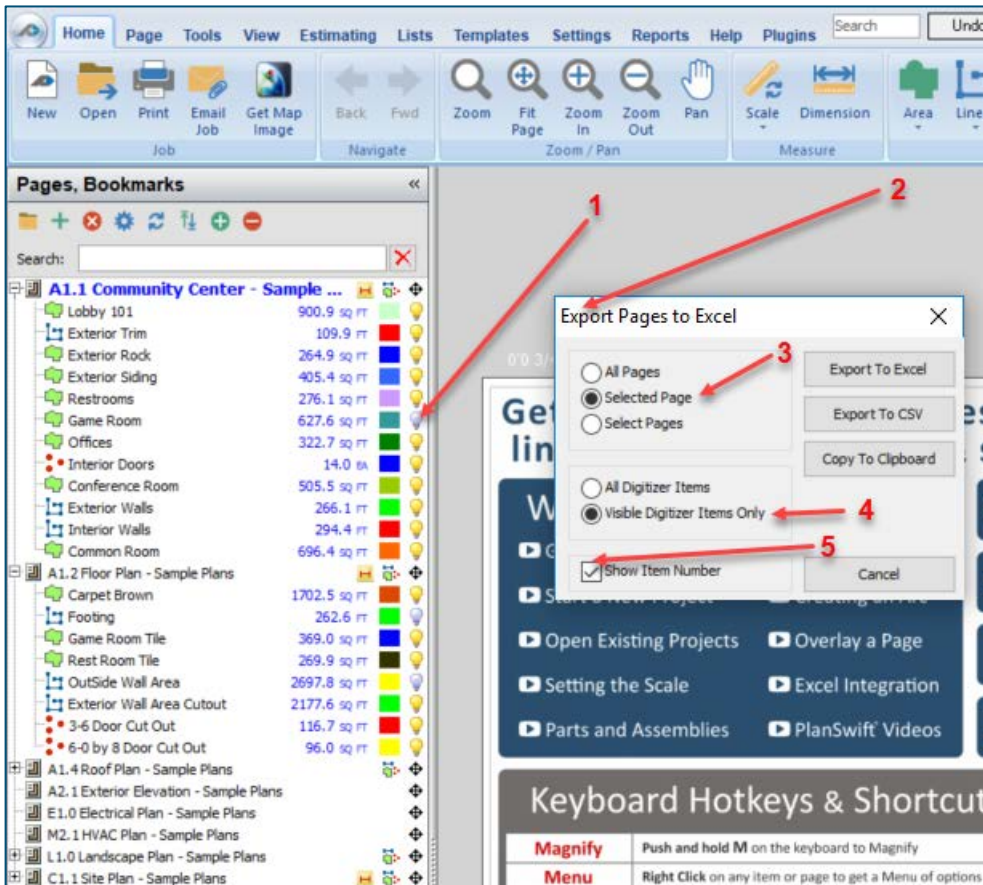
Home Page Tools View Estimating Lists Templates Settings Reports Help Plugins Search Undo

New Open Print Email Job Get Map Image
Job

Back Fwd
Navigate

Zoom Fit Page Zoom In Zoom Out Pan
Zoom / Pan

Scale Dimension
Measure

Area Line

Pages, Bookmarks «

Search:

A1.1 Community Center - Sample ...
Lobby 101 900.9 SQ FT
Exterior Trim 109.9 FT
Exterior Rock 264.9 SQ FT
Exterior Siding 405.4 SQ FT
Restrooms 276.1 SQ FT
Game Room 627.6 SQ FT
Offices 322.7 SQ FT
Interior Doors 14.0 EA
Conference Room 505.5 SQ FT
Exterior Walls 266.1 FT
Interior Walls 294.4 FT
Common Room 696.4 SQ FT
A1.2 Floor Plan - Sample Plans
Carpet Brown 1702.5 SQ FT
Footing 262.6 FT
Game Room Tile 369.0 SQ FT
Rest Room Tile 269.9 SQ FT
OutSide Wall Area 2697.8 SQ FT
Exterior Wall Area Cutout 2177.6 SQ FT
3-6 Door Cut Out 116.7 SQ FT
6-0 by 8 Door Cut Out 96.0 SQ FT
A1.4 Roof Plan - Sample Plans
A2.1 Exterior Elevation - Sample Plans
E1.0 Electrical Plan - Sample Plans
M2.1 HVAC Plan - Sample Plans
L1.0 Landscape Plan - Sample Plans
C1.1 Site Plan - Sample Plans

1
2

Export Pages to Excel
3
All Pages
Selected Page
Select Pages
Export To Excel
Export To CSV
Copy To Clipboard
All Digitizer Items
Visible Digitizer Items Only
4
5
Show Item Number
Cancel

Get
lin
W
Open Existing Projects
Overlay a Page
Setting the Scale
Excel Integration
Parts and Assemblies
PlanSwift Videos

Keyboard Hotkeys & Shortcut
Magnify | Push and hold M on the keyboard to Magnify
Menu | Right Click on any item or page to get a Menu of options